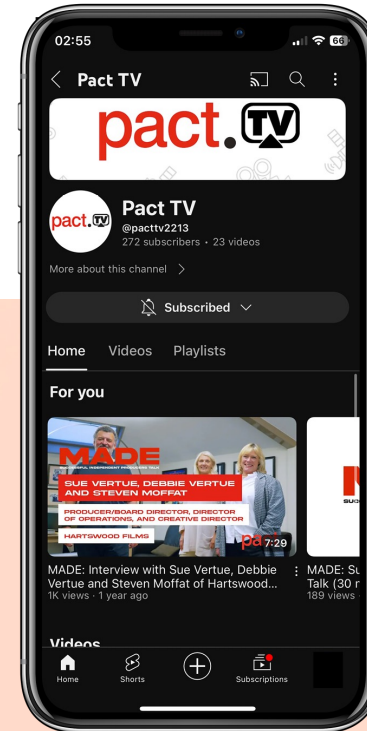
02:55

66

Pact TV

pact.TV

pact.TV

Pact TV
@pacttv2213
272 subscribers • 23 videos

More about this channel >

Subscribed

Home Videos Playlists

For you

MADE

SUE VERTUE, DEBBIE VERTUE AND STEVEN MOFFAT

PRODUCER/BOARD DIRECTOR, DIRECTOR OF OPERATIONS, AND CREATIVE DIRECTOR

HARTSWOOD FILMS

pa

7:29

MADE: Interview with Sue Vertue, Debbie Vertue and Steven Moffat of Hartswood...
1K views • 1 year ago

MADE: Su
Talk (30 m
189 views

Videos

Home Shorts Subscriptions